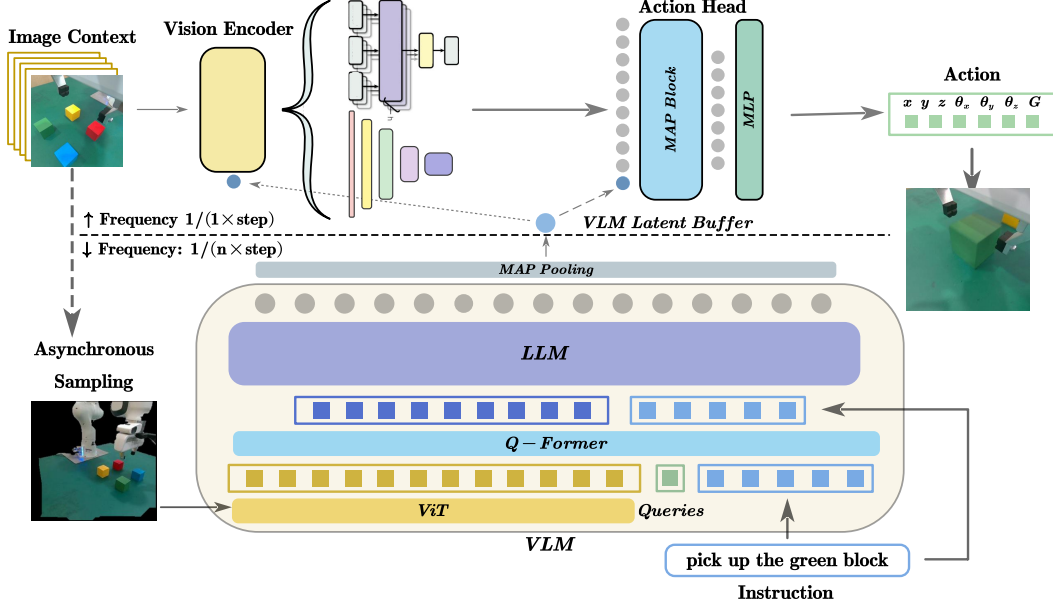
Image Context

Vision Encoder

Action Head

MAP Block

MLP

Action

$x$ $y$ $z$ $\theta_x$ $\theta_y$ $\theta_z$ $G$

↑ Frequency $1/(1\times \text{step})$

VLM Latent Buffer

↓ Frequency: $1/(n\times \text{step})$

MAP Pooling

Asynchronous Sampling

LLM

$Q-Former$

ViT

Queries

VLM

pick up the green block

Instruction